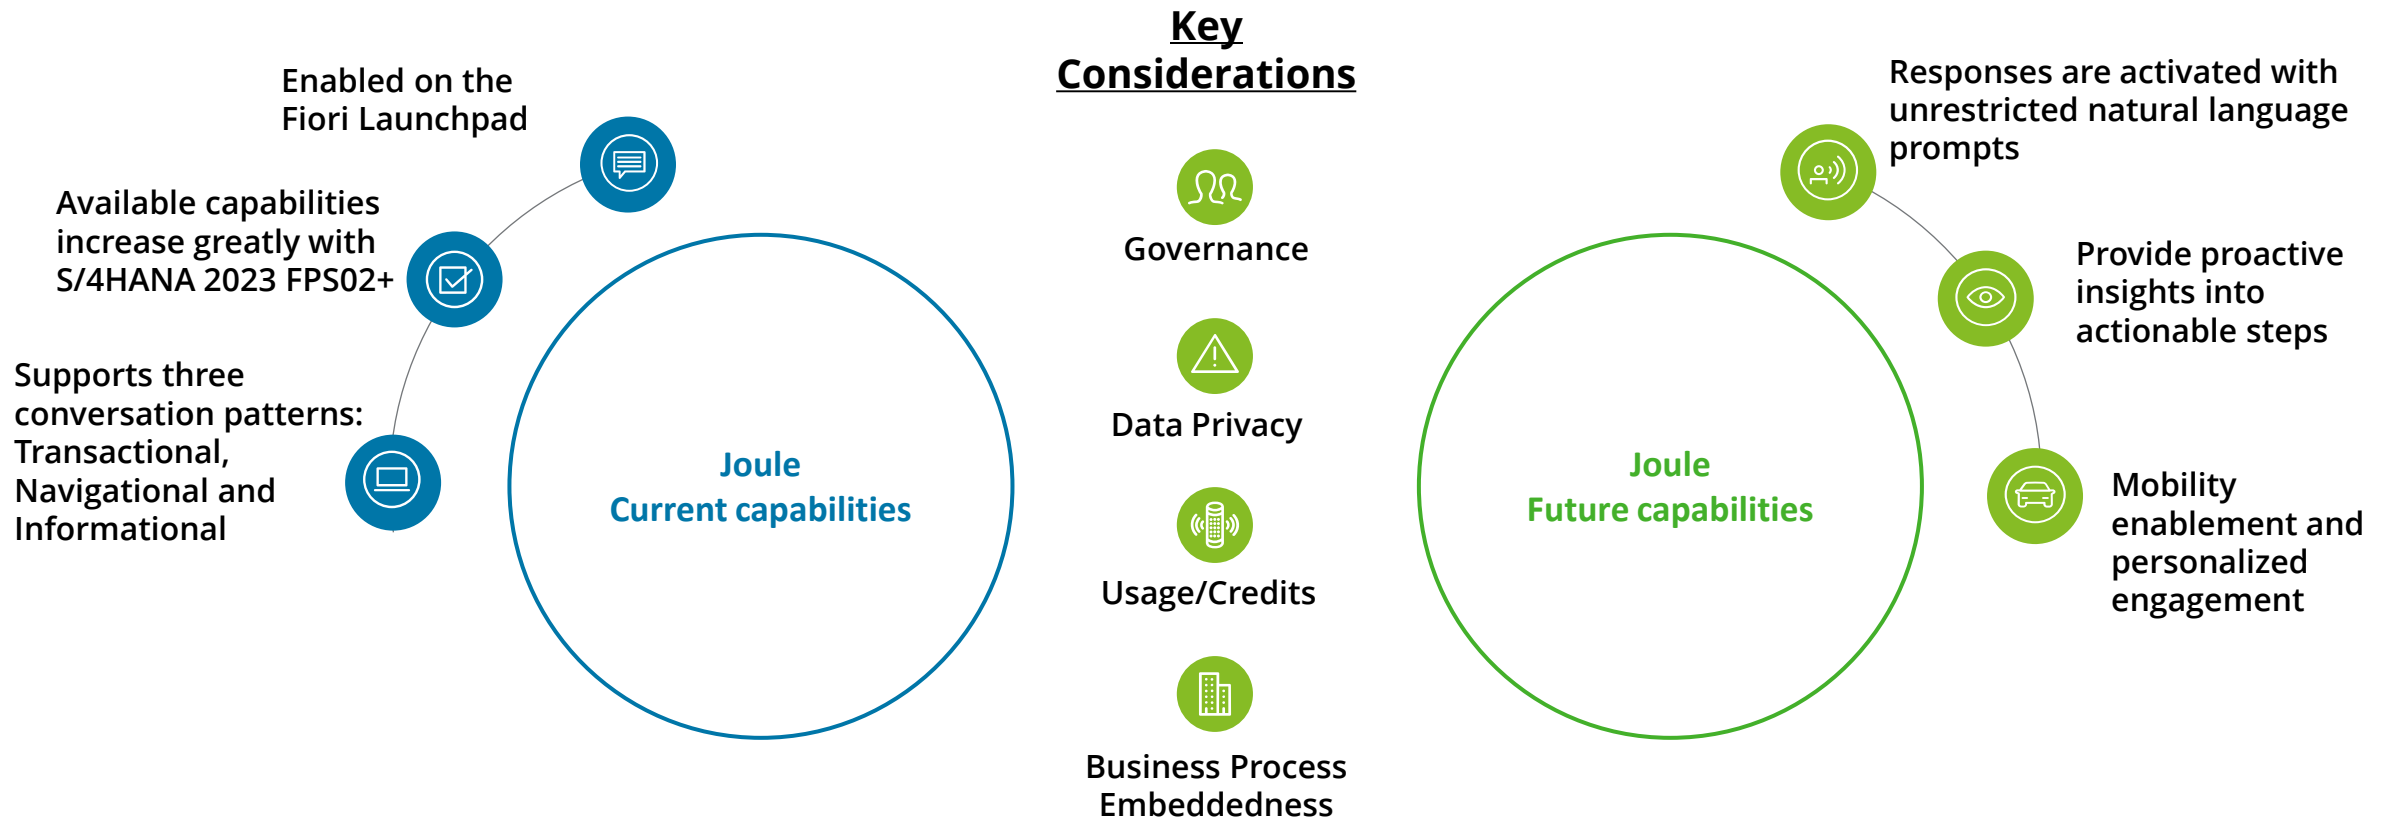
Enabled on the Fiori Launchpad

Available capabilities increase greatly with S/4HANA 2023 FPS02+

Supports three conversation patterns: Transactional, Navigational and Informational

Joule
Current capabilities

Key Considerations

Governance

Data Privacy

Usage/Credits

Business Process Embeddedness

Joule
Future capabilities

Responses are activated with unrestricted natural language prompts

Provide proactive insights into actionable steps

Mobility enablement and personalized engagement